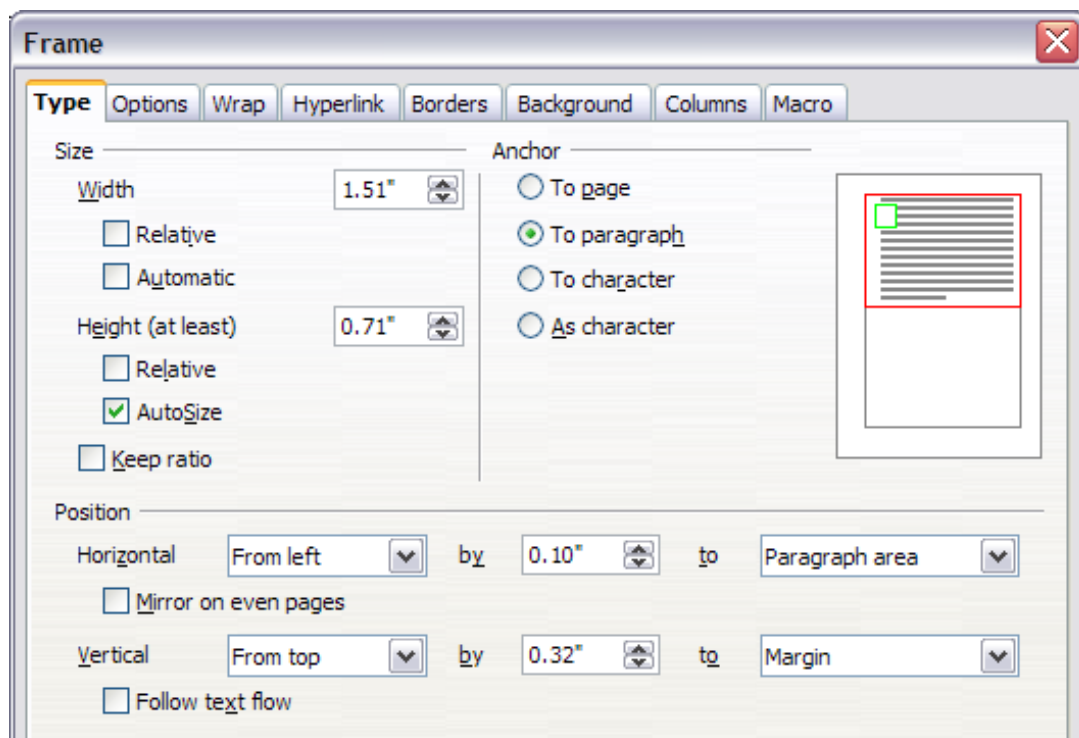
Frame

Type Options Wrap Hyperlink Borders Background Columns Macro

Size

Width 1.51"

Relative

Automatic

Height (at least) 0.71"

Relative

AutoSize

Keep ratio

Anchor

To page

To paragraph

To character

As character

Position

Horizontal From left by 0.10" to Paragraph area

Mirror on even pages

Vertical From top by 0.32" to Margin

Follow text flow